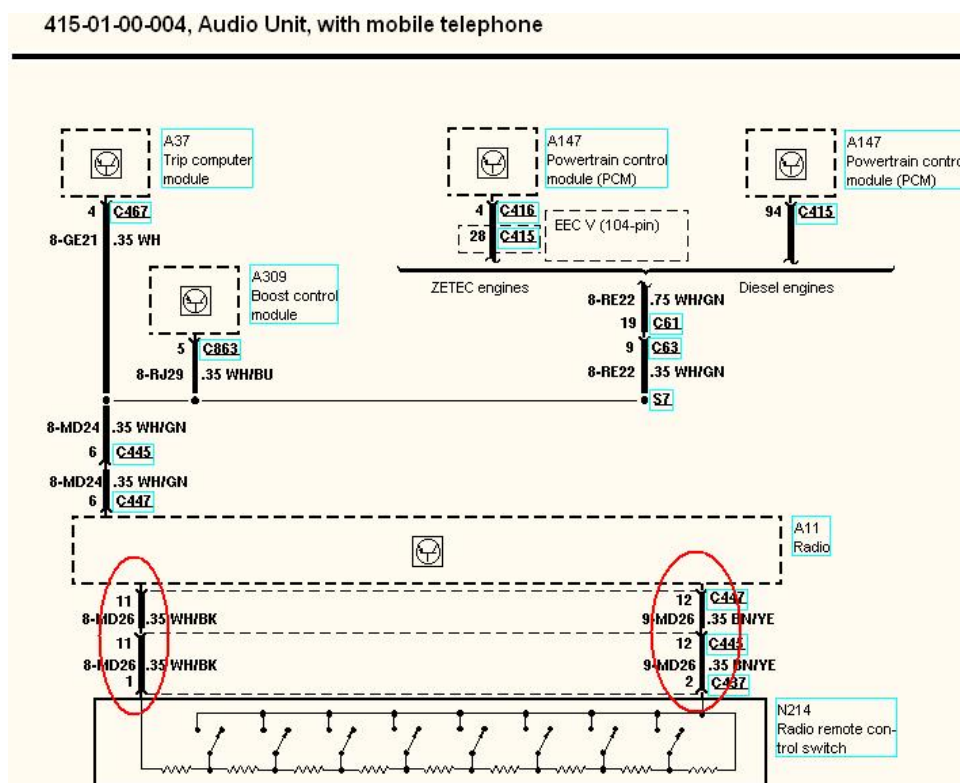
415-01-00-004, Audio Unit, with mobile telephone

A37
Trip computer module

A147
Powertrain control module (PCM)

A147
Powertrain contro
module (PCM)

4 C467
8-GE21 .35 WH

4 C416
28 C415
EEC V (104-pin)

94 C415

A309
Boost control module

ZETEC engines

Diesel engines

8-RE22 .75 WH/GN
19 C61
9 C63
8-RE22 .35 WH/GN
S7

5 C863
8-RJ29 .35 WH/BU

8-MD24 .35 WH/GN
6 C445
8-MD24 .35 WH/GN
6 C447

A11
Radio

11
8-MD26 .35 WH/BK
11
8-MD26 .35 WH/BK
1

12 C447
9-MD26 .35 BN/YE
12 C445
9-MD26 .35 BN/YE
2 C437

N214
Radio remote control switch